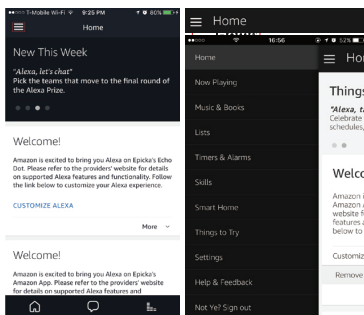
T-Mobile Wi-Fi 9:25 PM 80%

Home

New This Week

"Alexa, let's chat"

Pick the teams that move to the final round of the Alexa Prize.

Welcome!

Amazon is excited to bring you Alexa on Epicka's Echo Dot. Please refer to the providers' website for details on supported Alexa features and functionality. Follow the link below to customize your Alexa experience.

CUSTOMIZE ALEXA

More

Welcome!

Amazon is excited to bring you Alexa on Epicka's Amazon App. Please refer to the providers' website for details on supported Alexa features and

Home

16:56 52%

Home

Now Playing

Music & Books

Lists

Timers & Alarms

Skills

Smart Home

Things to Try

Settings

Help & Feedback

Not Ye? Sign out

Hom

Things

"Alexa, t

Celebrate

schedules,

Welco

Amazon i

Amazon a

website f

features a

below to

Customiz

Remove